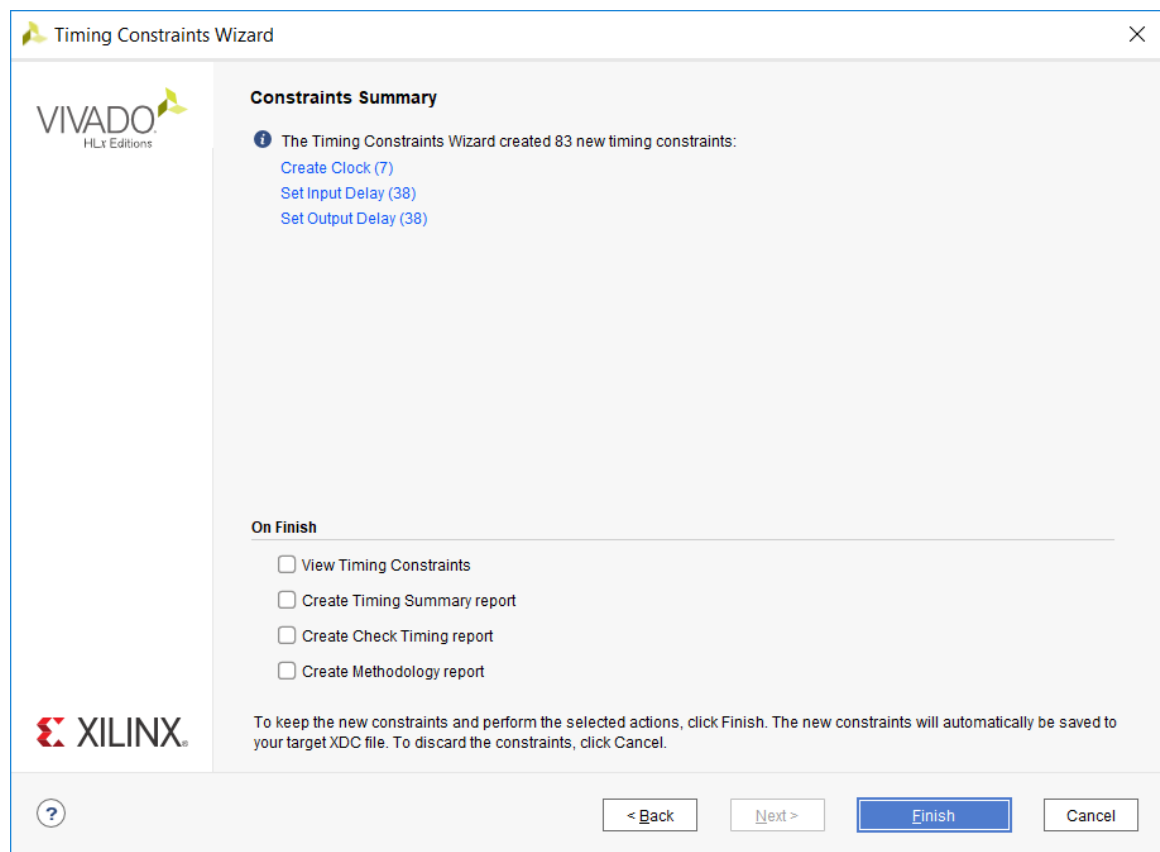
Timing Constraints Wizard

VIVADO
HLx Editions

Constraints Summary

The Timing Constraints Wizard created 83 new timing constraints:
Create Clock (7)
Set Input Delay (38)
Set Output Delay (38)

On Finish

View Timing Constraints
Create Timing Summary report
Create Check Timing report
Create Methodology report

XILINX.

To keep the new constraints and perform the selected actions, click Finish. The new constraints will automatically be saved to your target XDC file. To discard the constraints, click Cancel.

?

< Back

Next >

Finish

Cancel